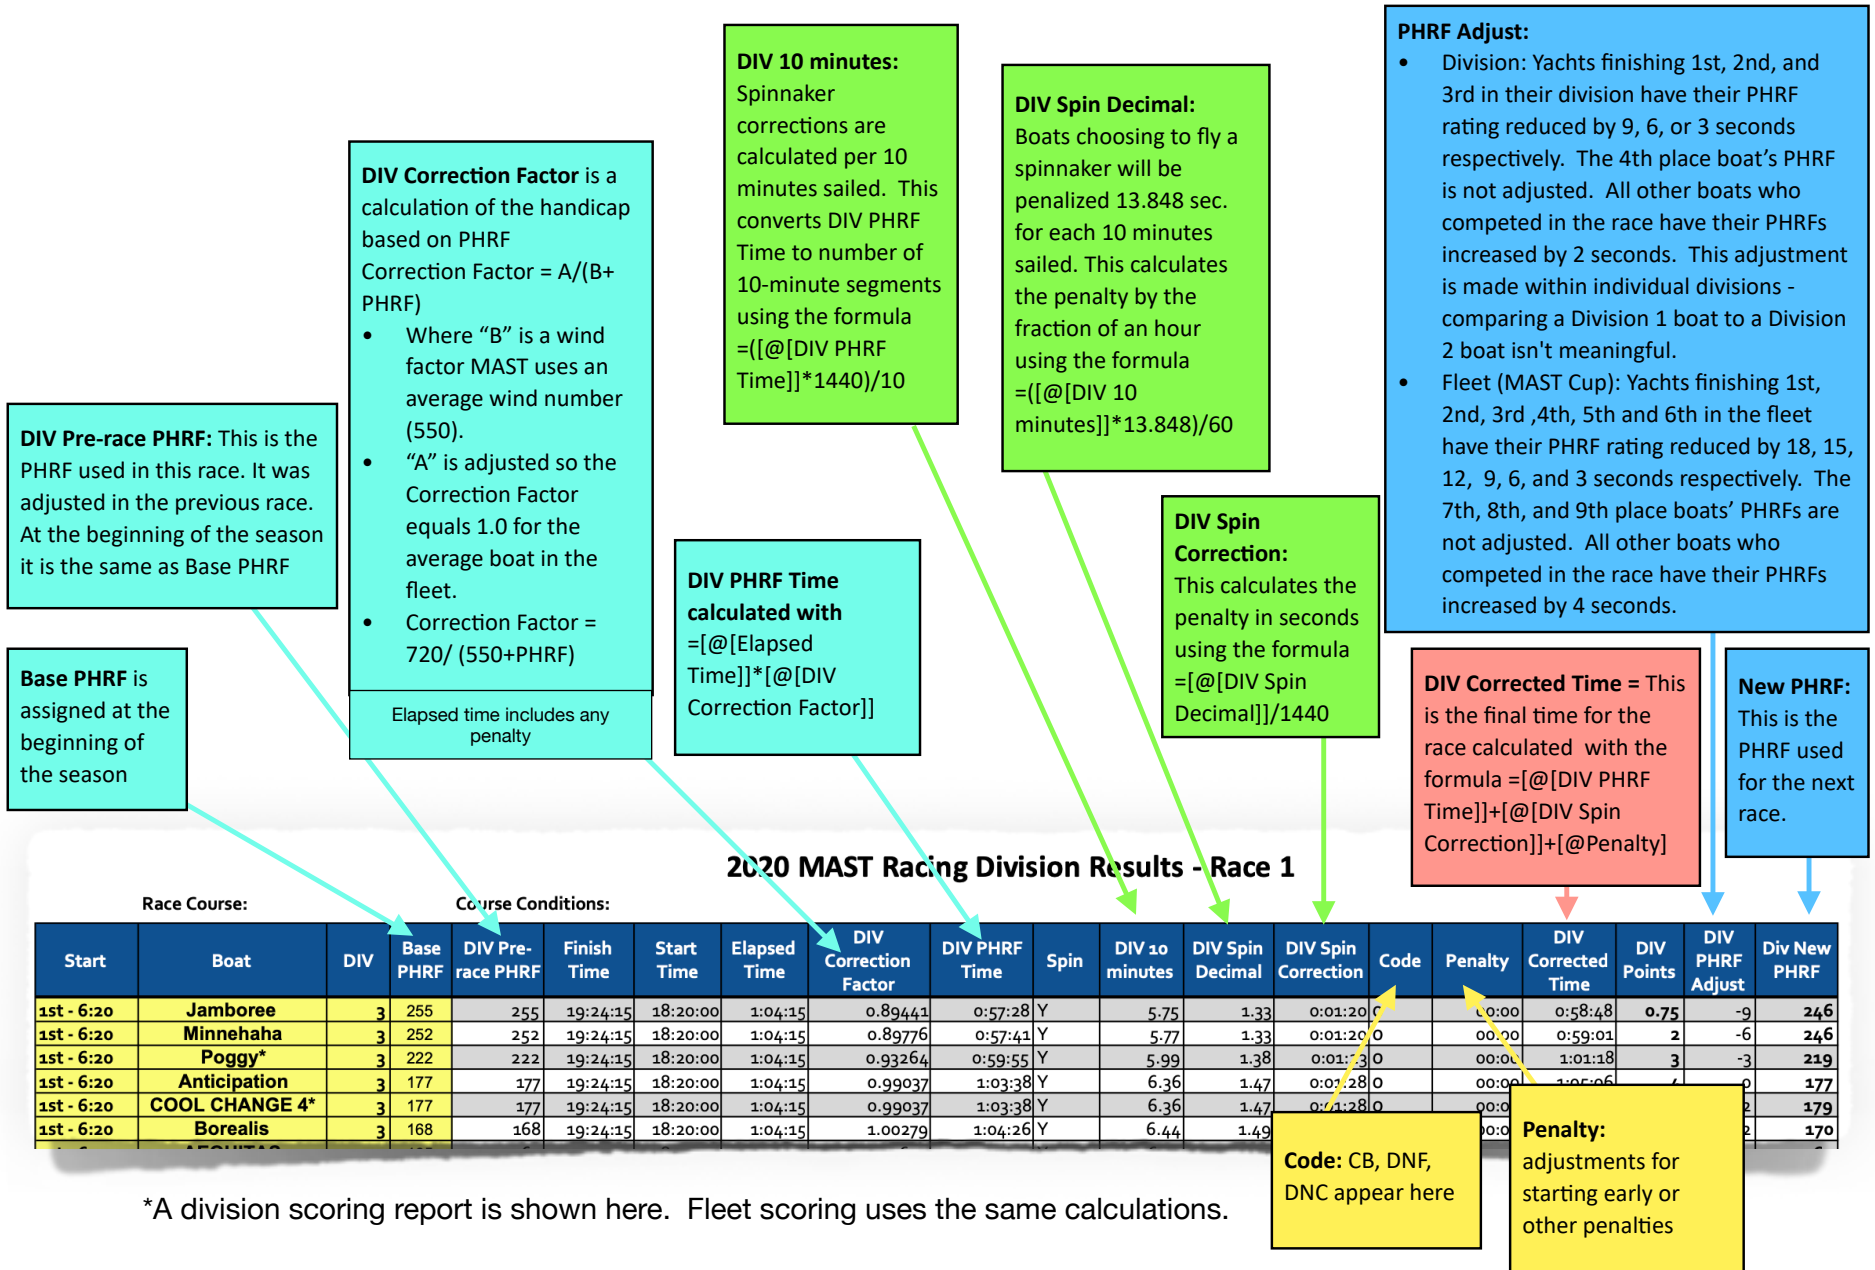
**DIV 10 minutes:** Spinnaker corrections are calculated per 10 minutes sailed. This converts DIV PHRF Time to number of 10-minute segments using the formula =([@[DIV PHRF Time]]*1440)/10

**DIV Spin Decimal:** Boats choosing to fly a spinnaker will be penalized 13.848 sec. for each 10 minutes sailed. This calculates the penalty by the fraction of an hour using the formula =([@[DIV 10 minutes]]*13.848)/60

**PHRF Adjust:**
- Division: Yachts finishing 1st, 2nd, and 3rd in their division have their PHRF rating reduced by 9, 6, or 3 seconds respectively. The 4th place boat's PHRF is not adjusted. All other boats who competed in the race have their PHRFs increased by 2 seconds. This adjustment is made within individual divisions - comparing a Division 1 boat to a Division 2 boat isn't meaningful.
- Fleet (MAST Cup): Yachts finishing 1st, 2nd, 3rd ,4th, 5th and 6th in the fleet have their PHRF rating reduced by 18, 15, 12, 9, 6, and 3 seconds respectively. The 7th, 8th, and 9th place boats' PHRFs are not adjusted. All other boats who competed in the race have their PHRFs increased by 4 seconds.

**DIV Correction Factor** is a calculation of the handicap based on PHRF
Correction Factor = A/(B+ PHRF)
- Where "B" is a wind factor MAST uses an average wind number (550).
- "A" is adjusted so the Correction Factor equals 1.0 for the average boat in the fleet.
- Correction Factor = 720/ (550+PHRF)

Elapsed time includes any penalty

**DIV Pre-race PHRF:** This is the PHRF used in this race. It was adjusted in the previous race. At the beginning of the season it is the same as Base PHRF

**Base PHRF** is assigned at the beginning of the season

**DIV PHRF Time calculated with** =[@[Elapsed Time]]*[@[DIV Correction Factor]]

**DIV Spin Correction:** This calculates the penalty in seconds using the formula =[@[DIV Spin Decimal]]/1440

**DIV Corrected Time =** This is the final time for the race calculated with the formula =[@[DIV PHRF Time]]+[@[DIV Spin Correction]]+[@Penalty]

**New PHRF:** This is the PHRF used for the next race.

2020 MAST Racing Division Results - Race 1

Race Course: Course Conditions:

| Start | Boat | DIV | Base PHRF | DIV Pre-race PHRF | Finish Time | Start Time | Elapsed Time | DIV Correction Factor | DIV PHRF Time | Spin | DIV 10 minutes | DIV Spin Decimal | DIV Spin Correction | Code | Penalty | DIV Corrected Time | DIV Points | DIV PHRF Adjust | Div New PHRF |
|---|---|---|---|---|---|---|---|---|---|---|---|---|---|---|---|---|---|---|---|
| 1st - 6:20 | Jamboree | 3 | 255 | 255 | 19:24:15 | 18:20:00 | 1:04:15 | 0.89441 | 0:57:28 | Y | 5.75 | 1.33 | 0:01:20 | | 0:00 | 0:58:48 | 0.75 | -9 | 246 |
| 1st - 6:20 | Minnehaha | 3 | 252 | 252 | 19:24:15 | 18:20:00 | 1:04:15 | 0.89776 | 0:57:41 | Y | 5.77 | 1.33 | 0:01:20 | 0 | 00:00 | 0:59:01 | 2 | -6 | 246 |
| 1st - 6:20 | Poggy* | 3 | 222 | 222 | 19:24:15 | 18:20:00 | 1:04:15 | 0.93264 | 0:59:55 | Y | 5.99 | 1.38 | 0:01:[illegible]3 | 0 | 00:0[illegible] | 1:01:18 | 3 | -3 | 219 |
| 1st - 6:20 | Anticipation | 3 | 177 | 177 | 19:24:15 | 18:20:00 | 1:04:15 | 0.99037 | 1:03:38 | Y | 6.36 | 1.47 | 0:0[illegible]:28 | 0 | 00:0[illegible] | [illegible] | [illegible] | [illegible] | 177 |
| 1st - 6:20 | COOL CHANGE 4* | 3 | 177 | 177 | 19:24:15 | 18:20:00 | 1:04:15 | 0.99037 | 1:03:38 | Y | 6.36 | 1.47 | 0:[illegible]1:28 | 0 | 00:0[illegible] | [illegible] | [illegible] | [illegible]2 | 179 |
| 1st - 6:20 | Borealis | 3 | 168 | 168 | 19:24:15 | 18:20:00 | 1:04:15 | 1.00279 | 1:04:26 | Y | 6.44 | 1.49 | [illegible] | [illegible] | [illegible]0:0 | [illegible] | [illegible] | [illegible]2 | 170 |

**Code:** CB, DNF, DNC appear here

**Penalty:** adjustments for starting early or other penalties

*A division scoring report is shown here. Fleet scoring uses the same calculations.